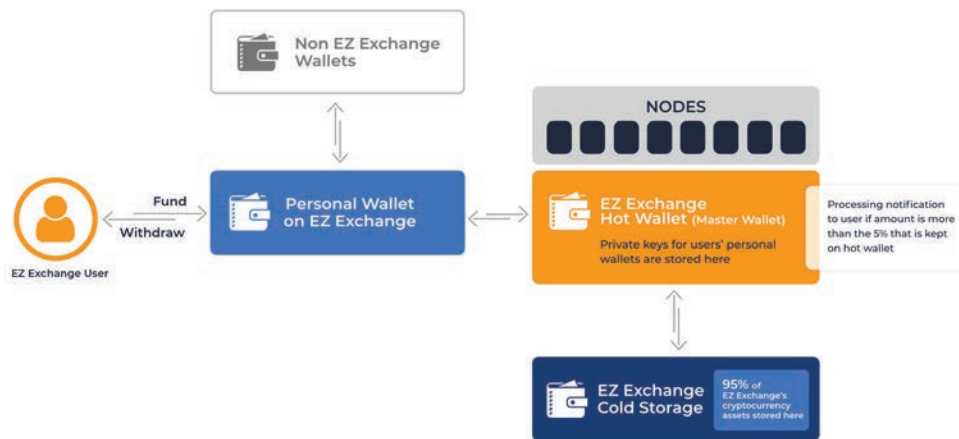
Non EZ Exchange Wallets

NODES

Fund

Withdraw

EZ Exchange User

Personal Wallet on EZ Exchange

EZ Exchange Hot Wallet (Master Wallet)

Private keys for users' personal wallets are stored here

Processing notification to user if amount is more than the 5% that is kept on hot wallet

EZ Exchange Cold Storage

95% of EZ Exchange's cryptocurrency assets stored here